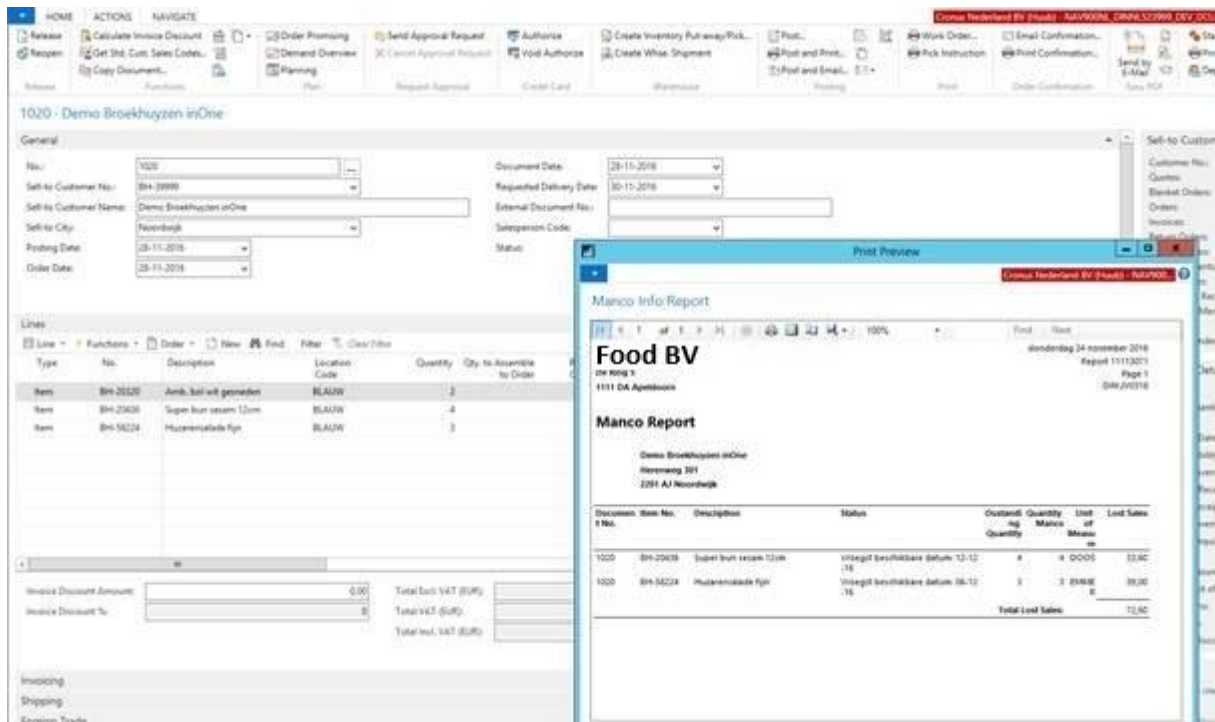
HOME ACTIONS NAVIGATE

Cronus Nederland BV (Hoofd) - NAV900NL_DINNL523999_DEV_DCU

Release
Reopen
Release

Calculate Invoice Discount
Get Std. Cust. Sales Codes...
Copy Document...
Functions

Order Promising
Demand Overview
Planning
Plan

Send Approval Request
Cancel Approval Request
Request Approval

Authorize
Void Authorize
Credit Card

Create Inventory Put-away/Pick...
Create Whse. Shipment
Warehouse

Post...
Post and Print...
Post and Email...
Posting

Work Order...
Pick Instruction
Print

Email Confirmation...
Print Confirmation...
Order Confirmation

Send by E-Mail
Easy PDF

1020 · Demo Broekhuyzen inOne

General

No.: 1020
Sell-to Customer No.: BH-39999
Sell-to Customer Name: Demo Broekhuyzen inOne
Sell-to City: Noordwijk
Posting Date: 28-11-2016
Order Date: 28-11-2016

Document Date: 28-11-2016
Requested Delivery Date: 30-11-2016
External Document No.:
Salesperson Code:
Status:

Sell-to Custom
Customer No.:
Quotes:
Blanket Orders:
Orders:
Invoices:
Return Orders:

Lines

Line · Functions · Order · New Find Filter Clear Filter

| Type | No. | Description | Location Code | Quantity | Qty. to Assemble to Order |
|---|---|---|---|---|---|
| Item | BH-20520 | Amb. bol wit gesneden | BLAUW | 2 | |
| Item | BH-20436 | Super bun sesam 12cm | BLAUW | 4 | |
| Item | BH-58224 | Huzarensalade fijn | BLAUW | 3 | |

Invoice Discount Amount: 0,00
Invoice Discount %: 0

Total Excl. VAT (EUR):
Total VAT (EUR):
Total Incl. VAT (EUR):

Invoicing
Shipping
Foreign Trade

Print Preview

Cronus Nederland BV (Hoofd) - NAV900...

Manco Info Report

1 of 1 100% Find | Next

Food BV
De Ring 5
1111 DA Apeldoorn

donderdag 24 november 2016
Report 11113011
Page 1
DINJIV016

Manco Report

Demo Broekhuyzen inOne
Herenweg 301
2201 AJ Noordwijk

| Document No. | Item No. | Description | Status | Oustanding Quantity | Quantity Manco | Unit of Measure | Lost Sales |
|---|---|---|---|---|---|---|---|
| 1020 | BH-20436 | Super bun sesam 12cm | Vrsegt beschikbare datum: 12-12-16 | 4 | 4 | DOOS | 33,60 |
| 1020 | BH-58224 | Huzarensalade fijn | Vrsegt beschikbare datum: 06-12-16 | 3 | 3 | EMMER | 39,00 |
| | | | | | | Total Lost Sales | 72,60 |